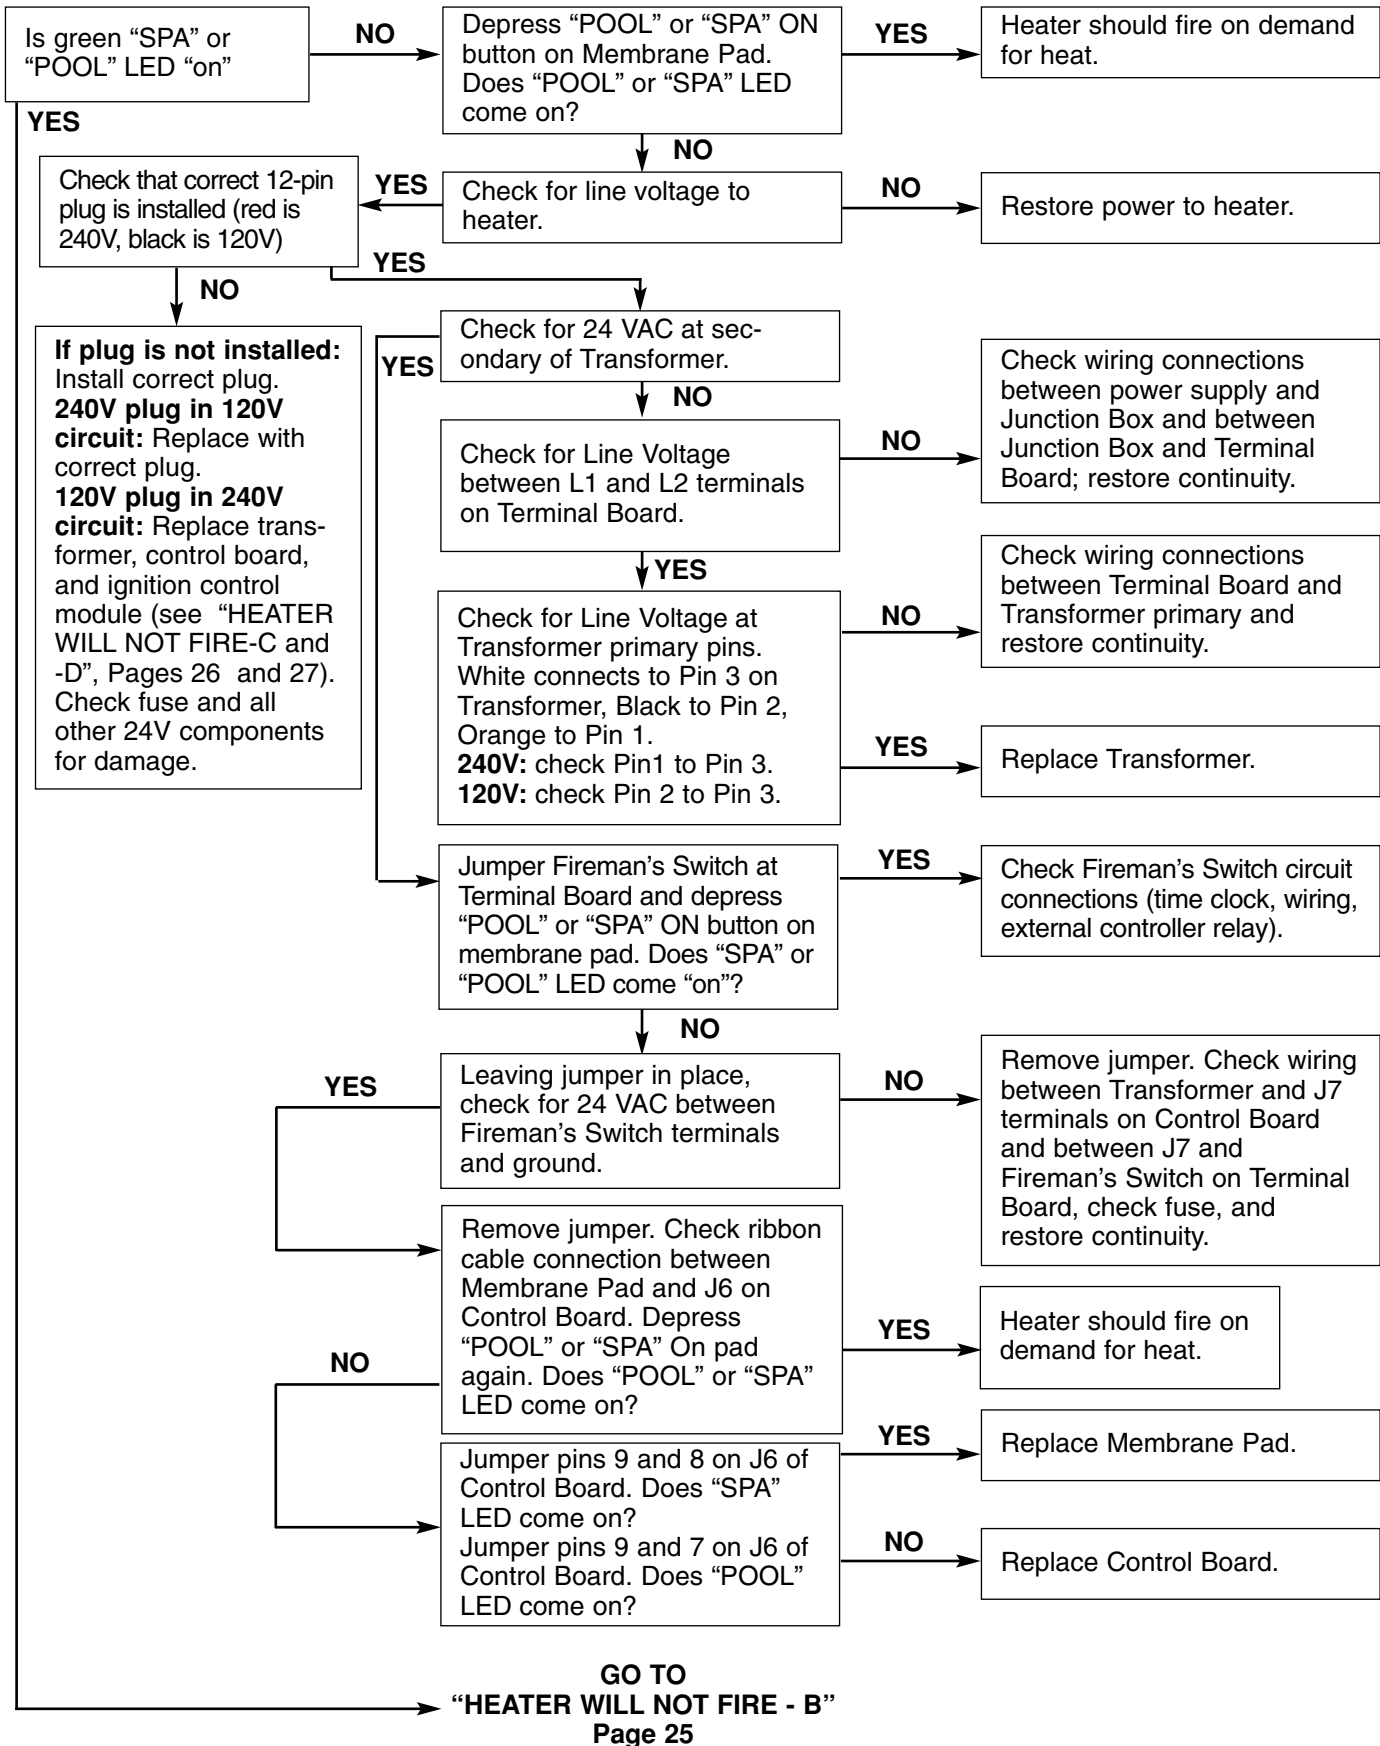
Is green “SPA” or “POOL” LED “on”

NO

Depress “POOL” or “SPA” ON button on Membrane Pad. Does “POOL” or “SPA” LED come on?

YES

Heater should fire on demand for heat.

YES

NO

Check that correct 12-pin plug is installed (red is 240V, black is 120V)

YES

Check for line voltage to heater.

NO

Restore power to heater.

YES

NO

**If plug is not installed:** Install correct plug. **240V plug in 120V circuit:** Replace with correct plug. **120V plug in 240V circuit:** Replace transformer, control board, and ignition control module (see “HEATER WILL NOT FIRE-C and -D”, Pages 26 and 27). Check fuse and all other 24V components for damage.

YES

Check for 24 VAC at secondary of Transformer.

NO

Check wiring connections between power supply and Junction Box and between Junction Box and Terminal Board; restore continuity.

Check for Line Voltage between L1 and L2 terminals on Terminal Board.

NO

YES

Check wiring connections between Terminal Board and Transformer primary and restore continuity.

Check for Line Voltage at Transformer primary pins. White connects to Pin 3 on Transformer, Black to Pin 2, Orange to Pin 1.
**240V:** check Pin1 to Pin 3.
**120V:** check Pin 2 to Pin 3.

NO

YES

Replace Transformer.

Jumper Fireman’s Switch at Terminal Board and depress “POOL” or “SPA” ON button on membrane pad. Does “SPA” or “POOL” LED come “on”?

YES

Check Fireman’s Switch circuit connections (time clock, wiring, external controller relay).

NO

YES

Leaving jumper in place, check for 24 VAC between Fireman’s Switch terminals and ground.

NO

Remove jumper. Check wiring between Transformer and J7 terminals on Control Board and between J7 and Fireman’s Switch on Terminal Board, check fuse, and restore continuity.

Remove jumper. Check ribbon cable connection between Membrane Pad and J6 on Control Board. Depress “POOL” or “SPA” On pad again. Does “POOL” or “SPA” LED come on?

YES

Heater should fire on demand for heat.

NO

YES

Replace Membrane Pad.

Jumper pins 9 and 8 on J6 of Control Board. Does “SPA” LED come on?
Jumper pins 9 and 7 on J6 of Control Board. Does “POOL” LED come on?

NO

Replace Control Board.

GO TO
“HEATER WILL NOT FIRE - B”
Page 25